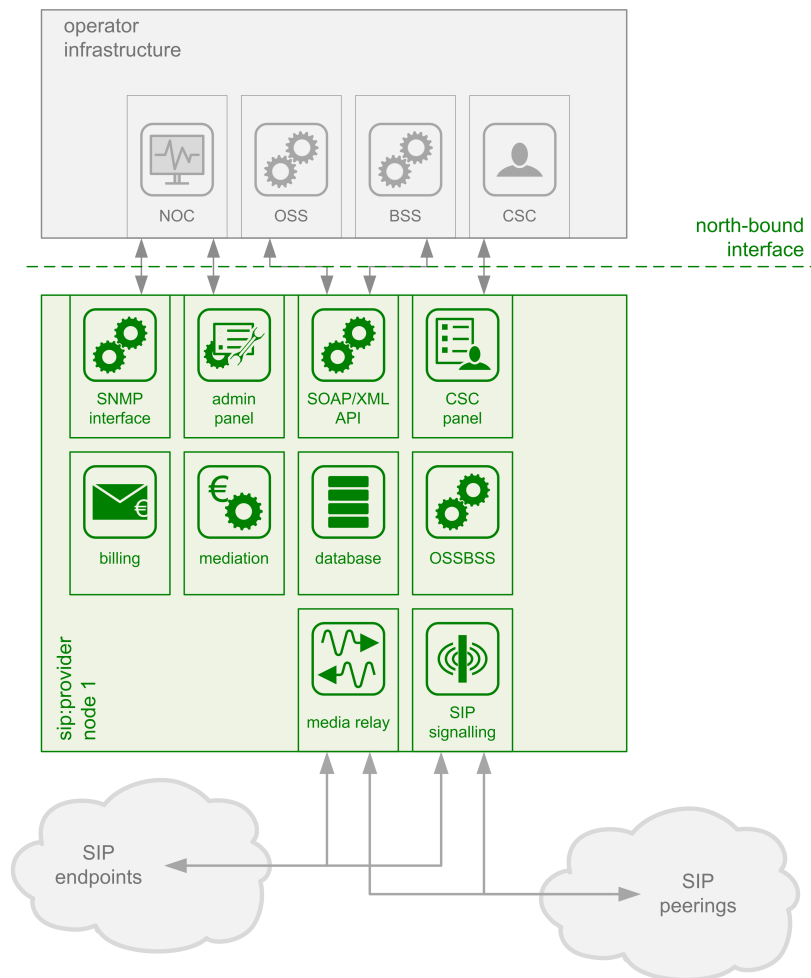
operator infrastructure

NOC

OSS

BSS

CSC

north-bound interface

SNMP interface

admin panel

SOAP/XML API

CSC panel

billing

mediation

database

OSSBSS

sip:provider node 1

media relay

SIP signalling

SIP endpoints

SIP peerings